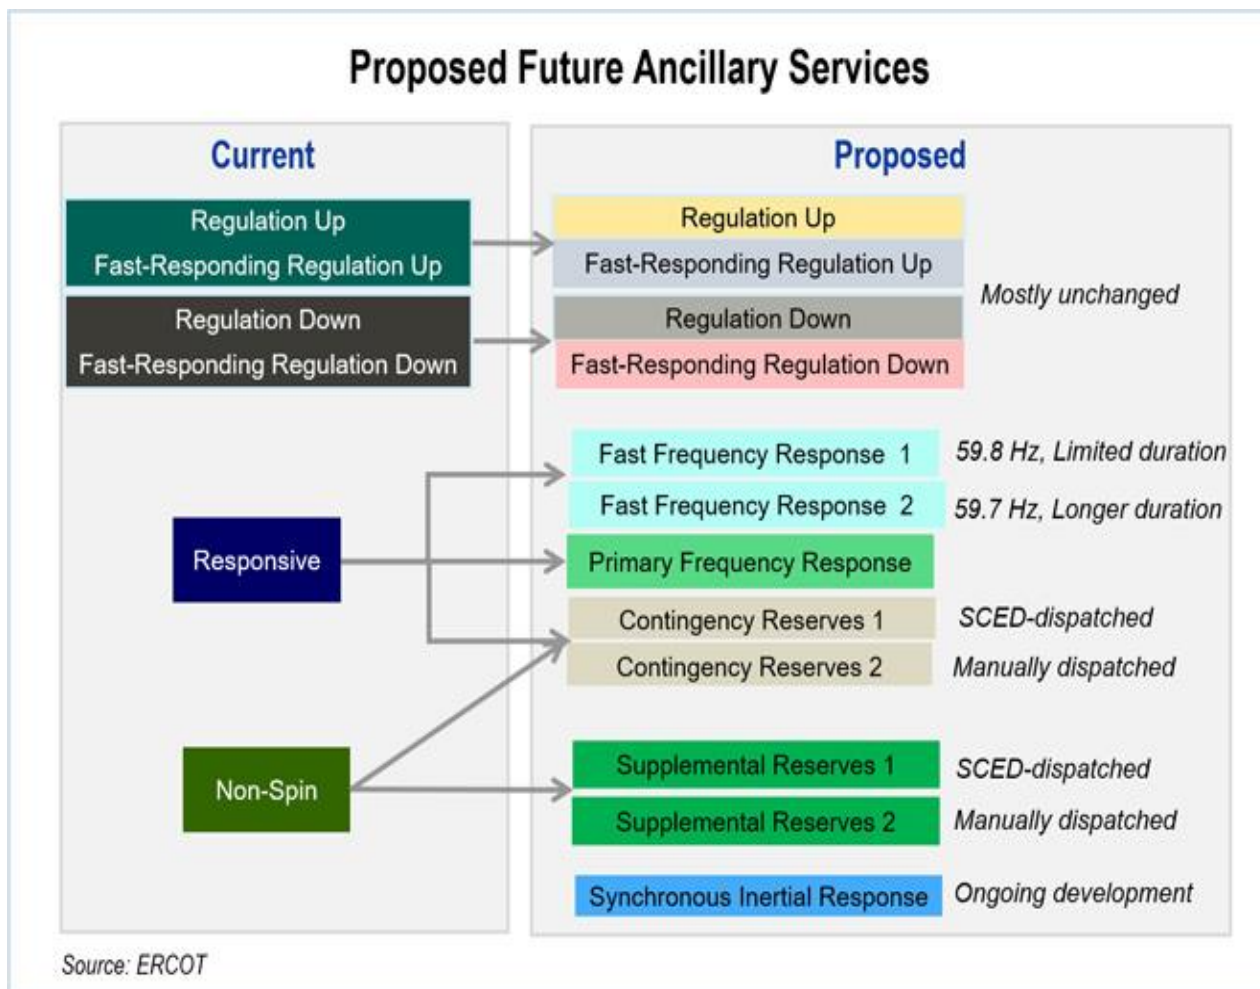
Proposed Future Ancillary Services

Current

Regulation Up
Fast-Responding Regulation Up

Regulation Down
Fast-Responding Regulation Down

Responsive

Non-Spin

Proposed

Regulation Up
Fast-Responding Regulation Up
Regulation Down
Fast-Responding Regulation Down
Mostly unchanged

Fast Frequency Response 1 59.8 Hz, Limited duration
Fast Frequency Response 2 59.7 Hz, Longer duration
Primary Frequency Response
Contingency Reserves 1 SCED-dispatched
Contingency Reserves 2 Manually dispatched
Supplemental Reserves 1 SCED-dispatched
Supplemental Reserves 2 Manually dispatched
Synchronous Inertial Response Ongoing development

Source: ERCOT